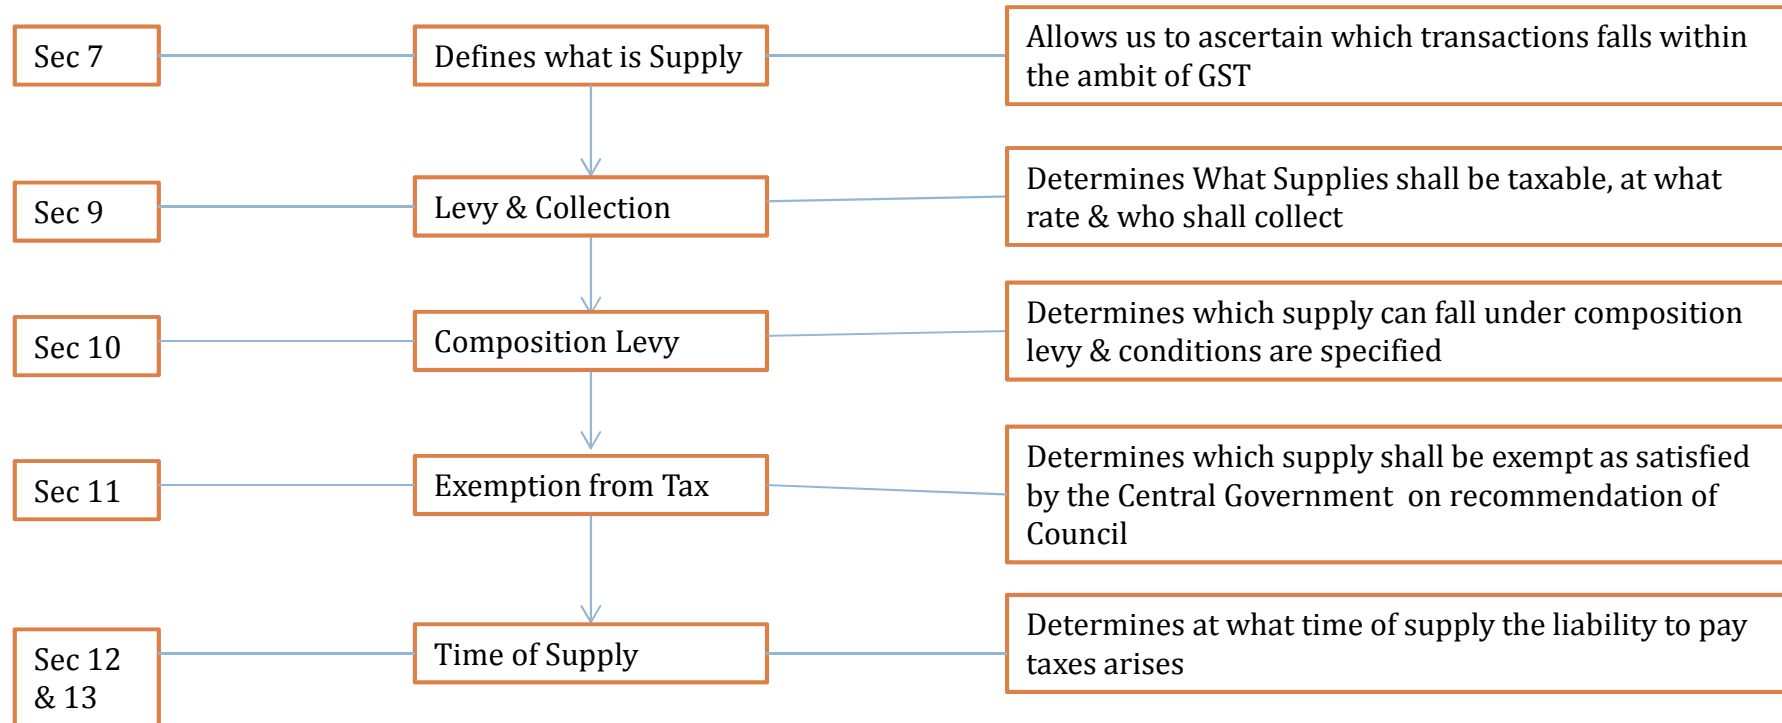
Sec 7

Defines what is Supply

Allows us to ascertain which transactions falls within the ambit of GST

Sec 9

Levy & Collection

Determines What Supplies shall be taxable, at what rate & who shall collect

Sec 10

Composition Levy

Determines which supply can fall under composition levy & conditions are specified

Sec 11

Exemption from Tax

Determines which supply shall be exempt as satisfied by the Central Government on recommendation of Council

Sec 12 & 13

Time of Supply

Determines at what time of supply the liability to pay taxes arises